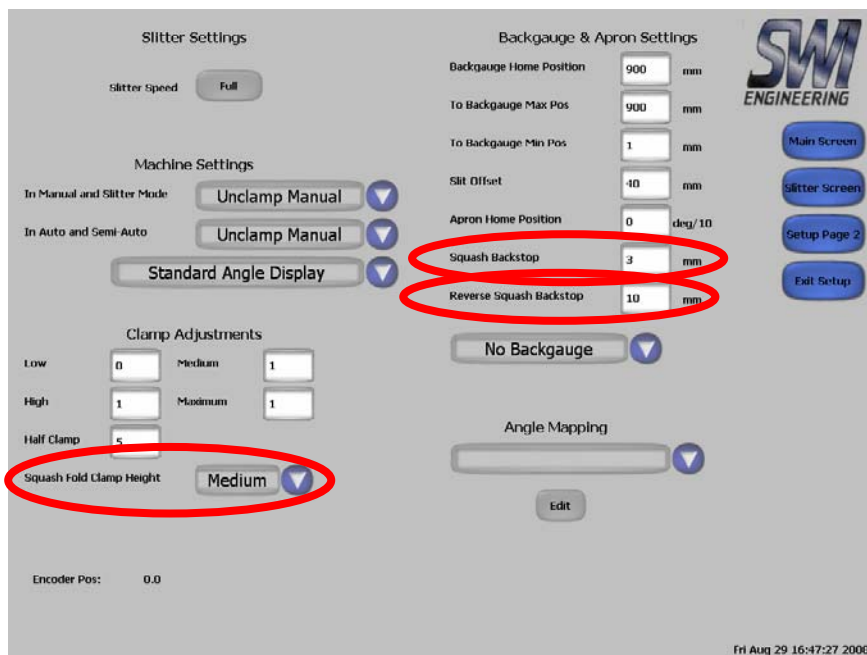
Slitter Settings

Slitter Speed Full

Machine Settings

In Manual and Slitter Mode Unclamp Manual

In Auto and Semi-Auto Unclamp Manual

Standard Angle Display

Clamp Adjustments

Low 0 Medium 1

High 1 Maximum 1

Half Clamp 5

Squash Fold Clamp Height Medium

Encoder Pos: 0.0

Backgauge & Apron Settings

Backgauge Home Position 900 mm

To Backgauge Max Pos 900 mm

To Backgauge Min Pos 1 mm

Slit Offset -10 mm

Apron Home Position 0 deg/10

Squash Backstop 3 mm

Reverse Squash Backstop 10 mm

No Backgauge

Angle Mapping

Edit

SW ENGINEERING

Main Screen

Slitter Screen

Setup Page 2

Exit Setup

Fri Aug 29 16:47:27 2008